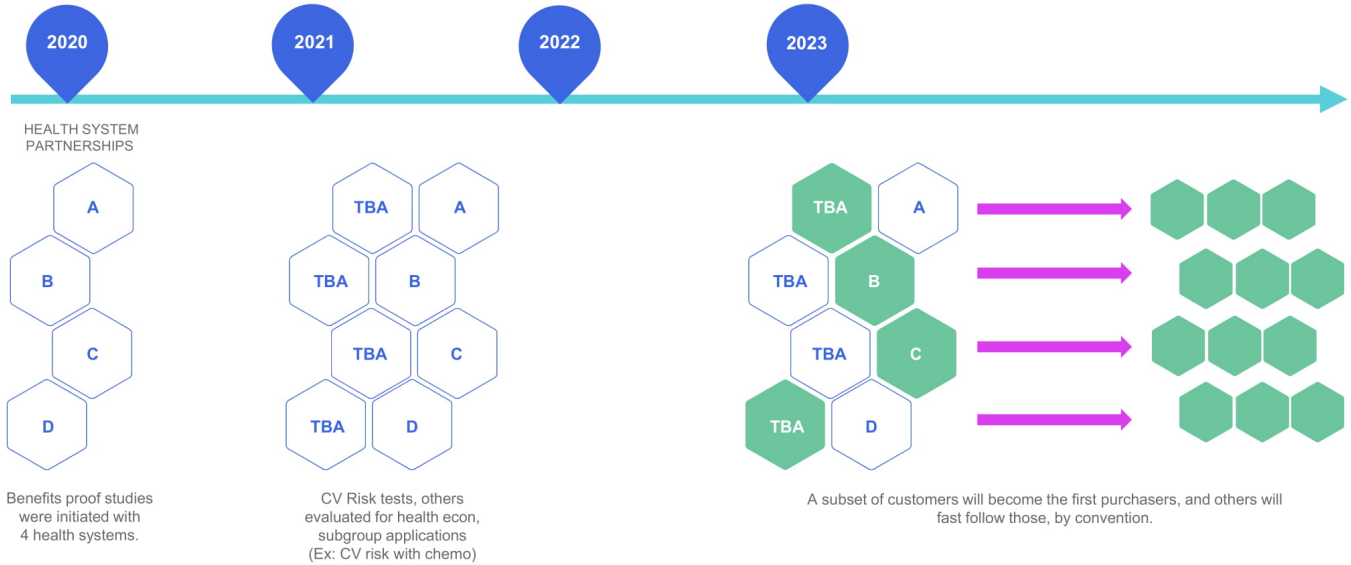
2020

2021

2022

2023

HEALTH SYSTEM PARTNERSHIPS

A

B

C

D

TBA

A

TBA

B

TBA

C

TBA

D

TBA

A

TBA

B

TBA

C

TBA

D

Benefits proof studies were initiated with 4 health systems.

CV Risk tests, others evaluated for health econ, subgroup applications (Ex: CV risk with chemo)

A subset of customers will become the first purchasers, and others will fast follow those, by convention.